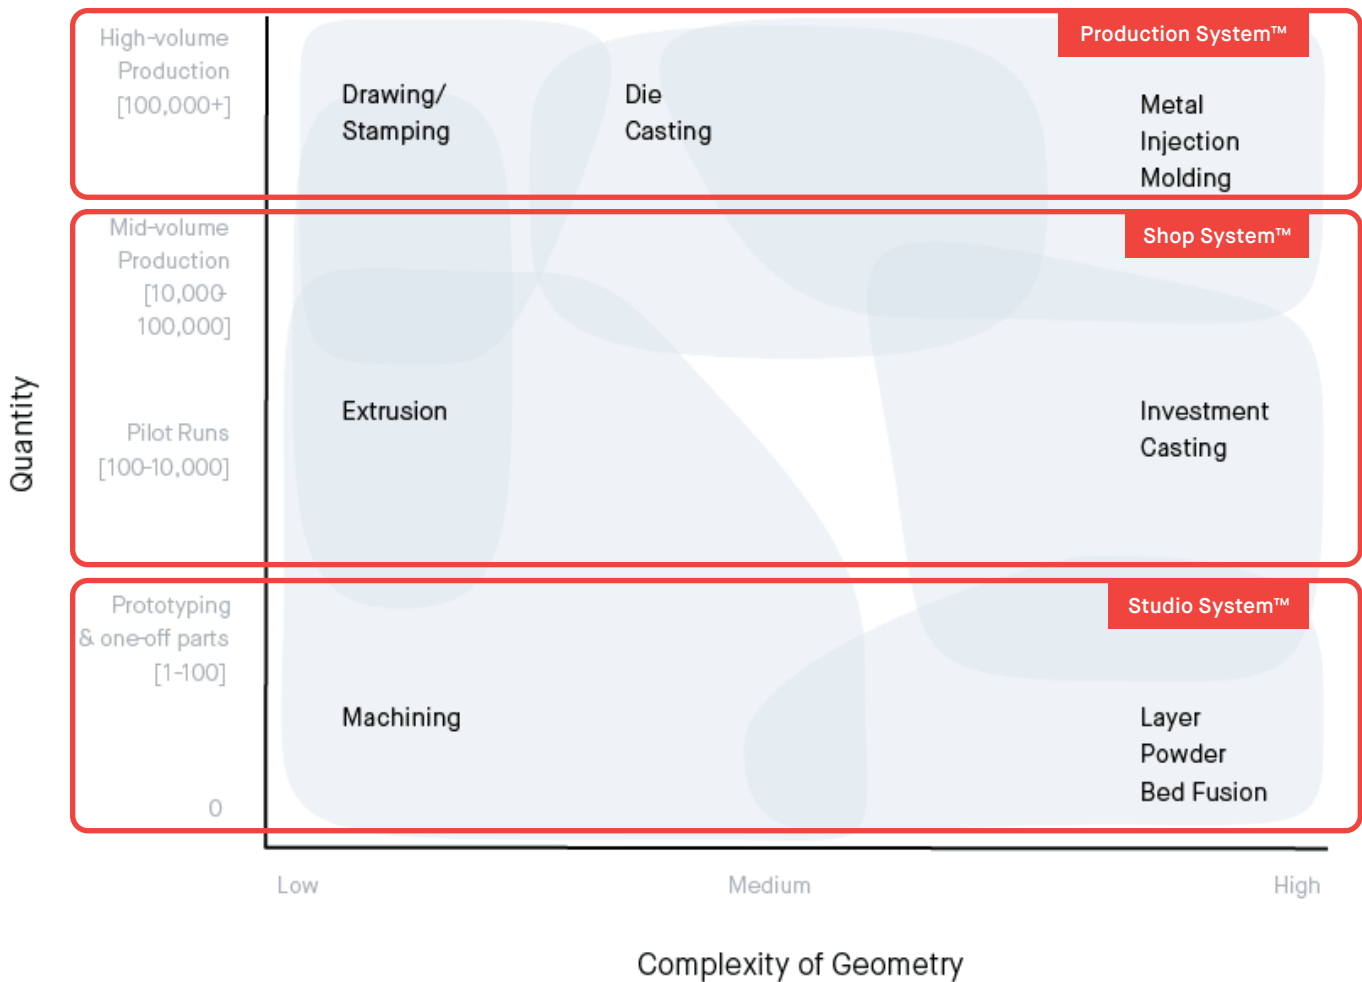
Production System™

High-volume Production [100,000+]

Drawing/ Stamping

Die Casting

Metal Injection Molding

Shop System™

Mid-volume Production [10,000-100,000]

Pilot Runs [100-10,000]

Extrusion

Investment Casting

Studio System™

Prototyping & one-off parts [1-100]

0

Machining

Layer Powder Bed Fusion

Quantity

Low

Medium

High

Complexity of Geometry